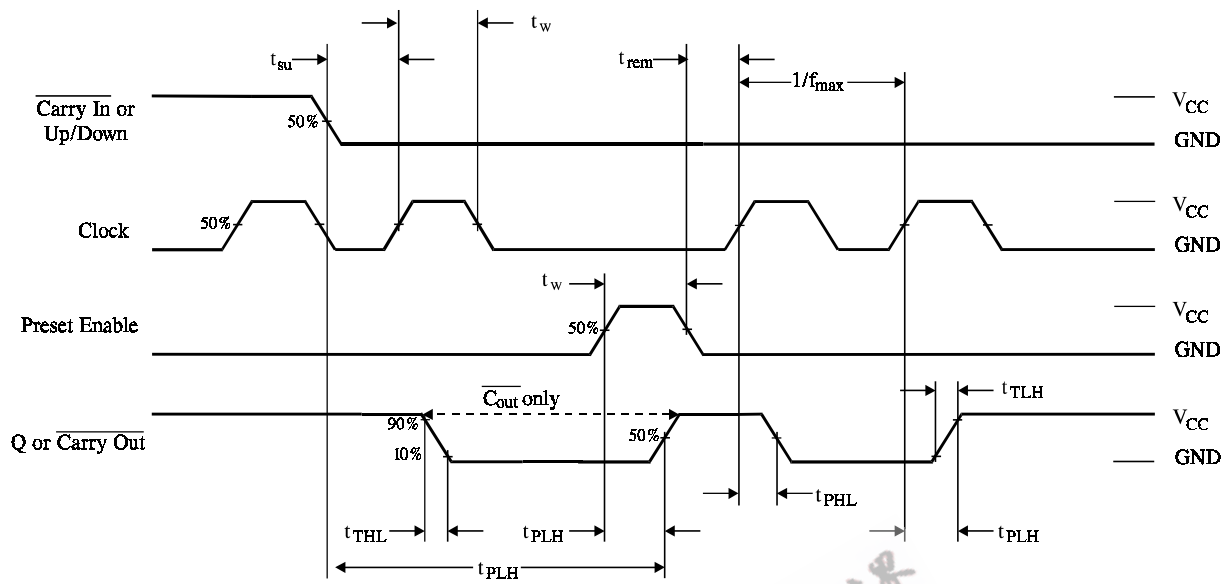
$t_w$

$t_{su}$

$t_{rem}$

$1/f_{max}$

$\overline{\text{Carry In}}$ or Up/Down

50%

$V_{CC}$

GND

Clock

50%

$V_{CC}$

GND

$t_w$

Preset Enable

50%

$V_{CC}$

GND

$\overline{C_{out}}$ only

$t_{TLH}$

Q or $\overline{\text{Carry Out}}$

90%

10%

50%

$V_{CC}$

GND

$t_{PHL}$

$t_{THL}$

$t_{PLH}$

$t_{PLH}$

$t_{PLH}$